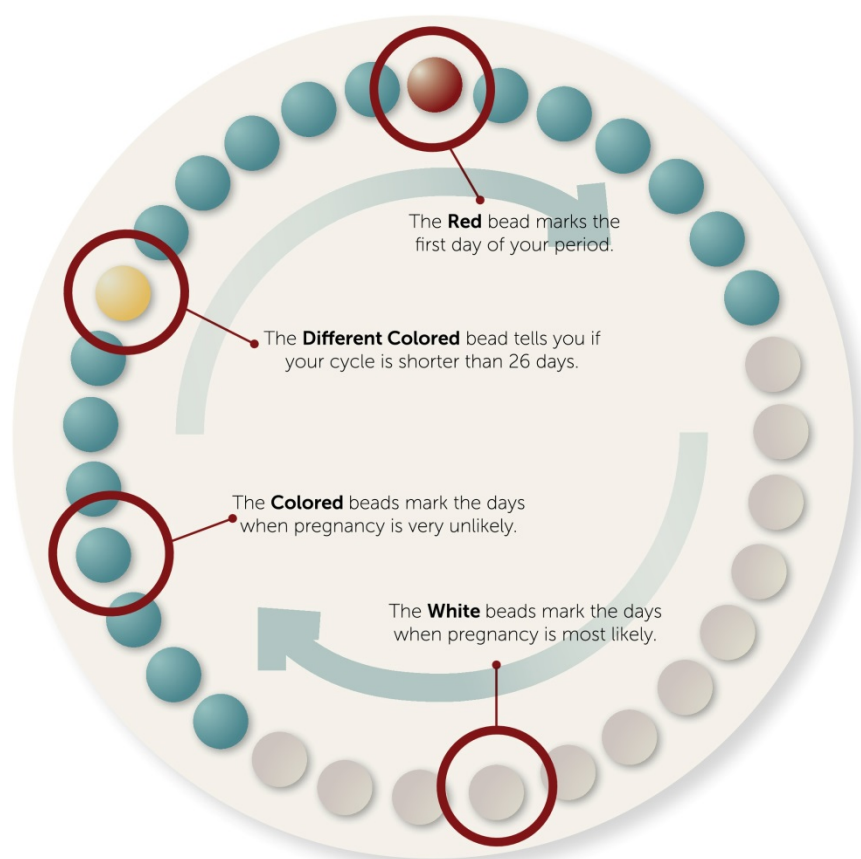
The **Red** bead marks the first day of your period.

The **Different Colored** bead tells you if your cycle is shorter than 26 days.

The **Colored** beads mark the days when pregnancy is very unlikely.

The **White** beads mark the days when pregnancy is most likely.